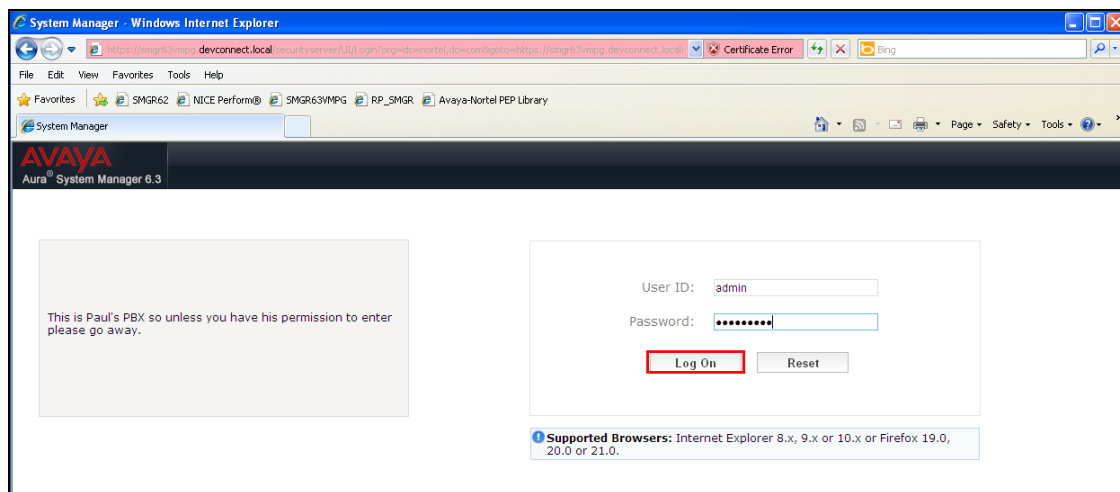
System Manager - Windows Internet Explorer

https://smgr63vmpg.devconnect.local/securityserver/UI/Login?org=dc=nortel,dc=com&goto=https://smgr63vmpg.devconnect.local/ Certificate Error Bing

File Edit View Favorites Tools Help

Favorites SMGR62 NICE Perform® SMGR63VMPG RP_SMGR Avaya-Nortel PEP Library

System Manager

Page ▾ Safety ▾ Tools ▾

AVAYA
Aura® System Manager 6.3

This is Paul's PBX so unless you have his permission to enter please go away.

User ID: admin

Password: •••••••••

Log On Reset

Supported Browsers: Internet Explorer 8.x, 9.x or 10.x or Firefox 19.0, 20.0 or 21.0.